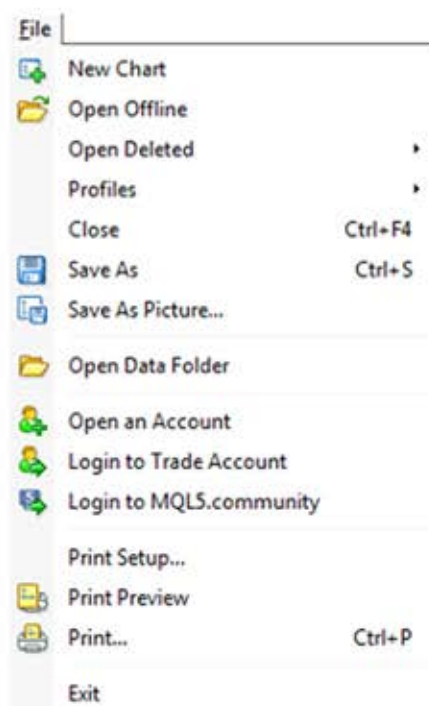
File
New Chart
Open Offline
Open Deleted
Profiles
Close Ctrl+F4
Save As Ctrl+S
Save As Picture...
Open Data Folder
Open an Account
Login to Trade Account
Login to MQL5.community
Print Setup...
Print Preview
Print... Ctrl+P
Exit